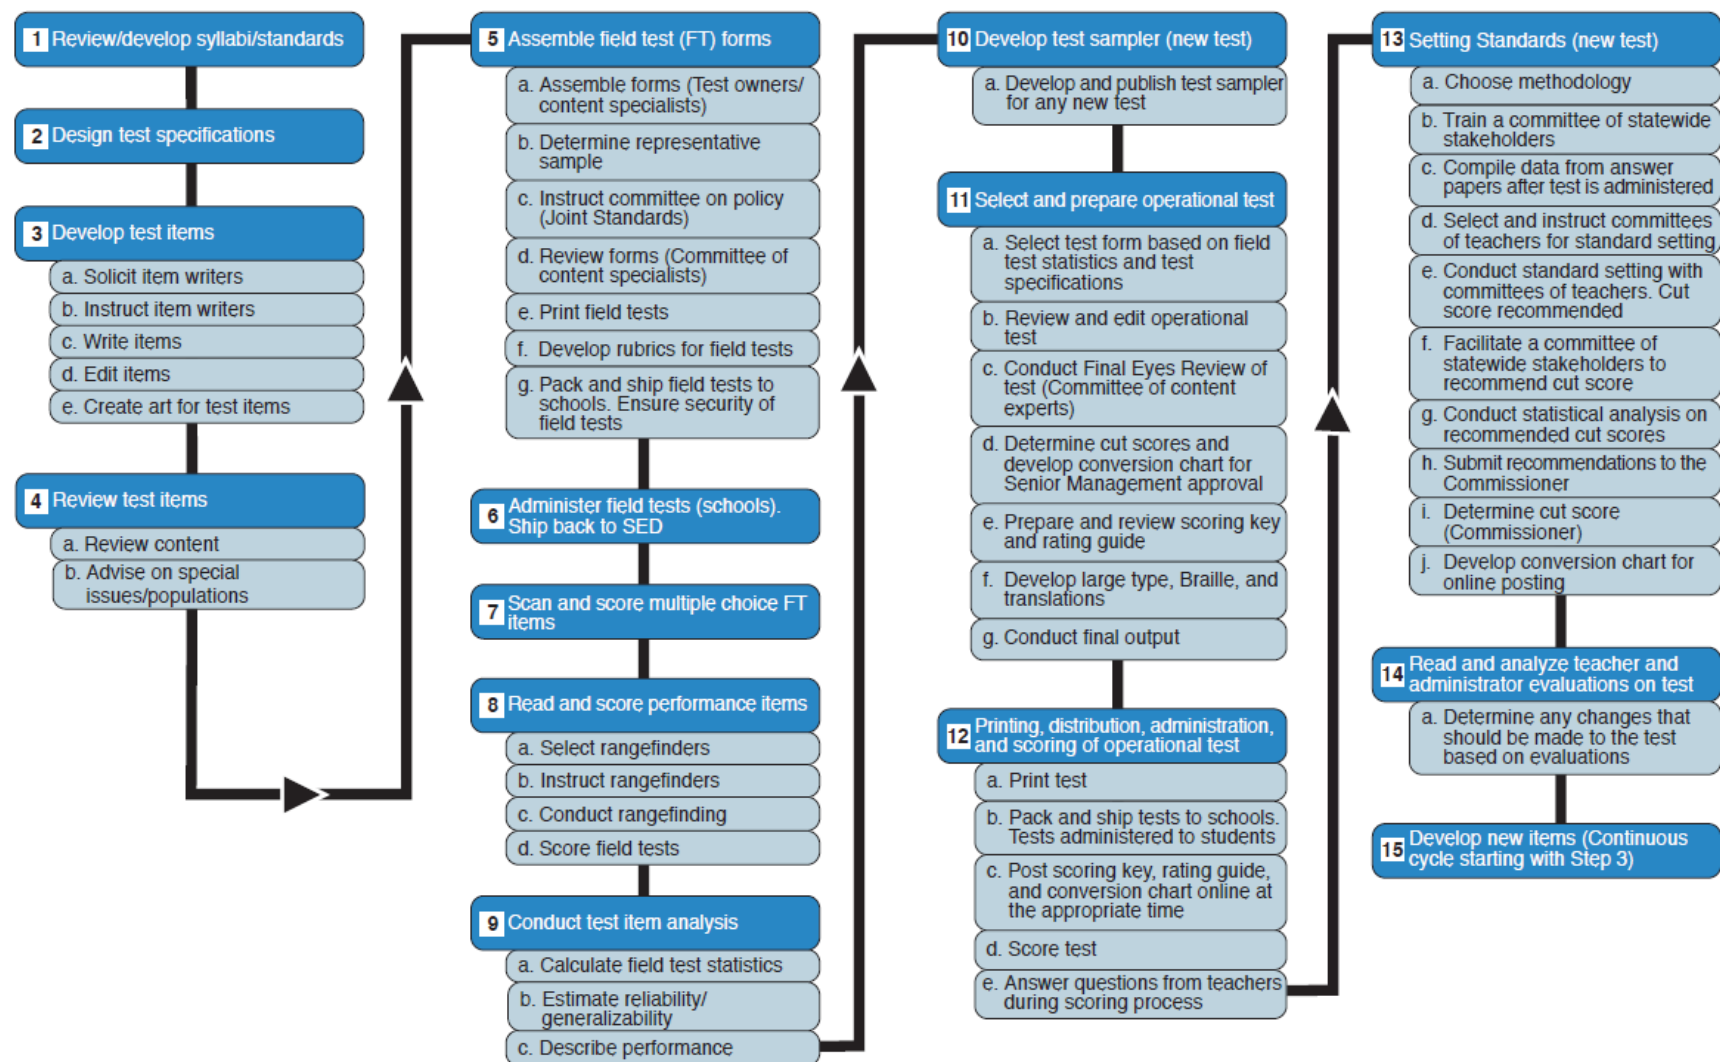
1 Review/develop syllabi/standards

2 Design test specifications

3 Develop test items

a. Solicit item writers

b. Instruct item writers

c. Write items

d. Edit items

e. Create art for test items

4 Review test items

a. Review content

b. Advise on special issues/populations

5 Assemble field test (FT) forms

a. Assemble forms (Test owners/ content specialists)

b. Determine representative sample

c. Instruct committee on policy (Joint Standards)

d. Review forms (Committee of content specialists)

e. Print field tests

f. Develop rubrics for field tests

g. Pack and ship field tests to schools. Ensure security of field tests

6 Administer field tests (schools). Ship back to SED

7 Scan and score multiple choice FT items

8 Read and score performance items

a. Select rangefinders

b. Instruct rangefinders

c. Conduct rangefinding

d. Score field tests

9 Conduct test item analysis

a. Calculate field test statistics

b. Estimate reliability/ generalizability

c. Describe performance

10 Develop test sampler (new test)

a. Develop and publish test sampler for any new test

11 Select and prepare operational test

a. Select test form based on field test statistics and test specifications

b. Review and edit operational test

c. Conduct Final Eyes Review of test (Committee of content experts)

d. Determine cut scores and develop conversion chart for Senior Management approval

e. Prepare and review scoring key and rating guide

f. Develop large type, Braille, and translations

g. Conduct final output

12 Printing, distribution, administration, and scoring of operational test

a. Print test

b. Pack and ship tests to schools. Tests administered to students

c. Post scoring key, rating guide, and conversion chart online at the appropriate time

d. Score test

e. Answer questions from teachers during scoring process

13 Setting Standards (new test)

a. Choose methodology

b. Train a committee of statewide stakeholders

c. Compile data from answer papers after test is administered

d. Select and instruct committees of teachers for standard setting

e. Conduct standard setting with committees of teachers. Cut score recommended

f. Facilitate a committee of statewide stakeholders to recommend cut score

g. Conduct statistical analysis on recommended cut scores

h. Submit recommendations to the Commissioner

i. Determine cut score (Commissioner)

j. Develop conversion chart for online posting

14 Read and analyze teacher and administrator evaluations on test

a. Determine any changes that should be made to the test based on evaluations

15 Develop new items (Continuous cycle starting with Step 3)